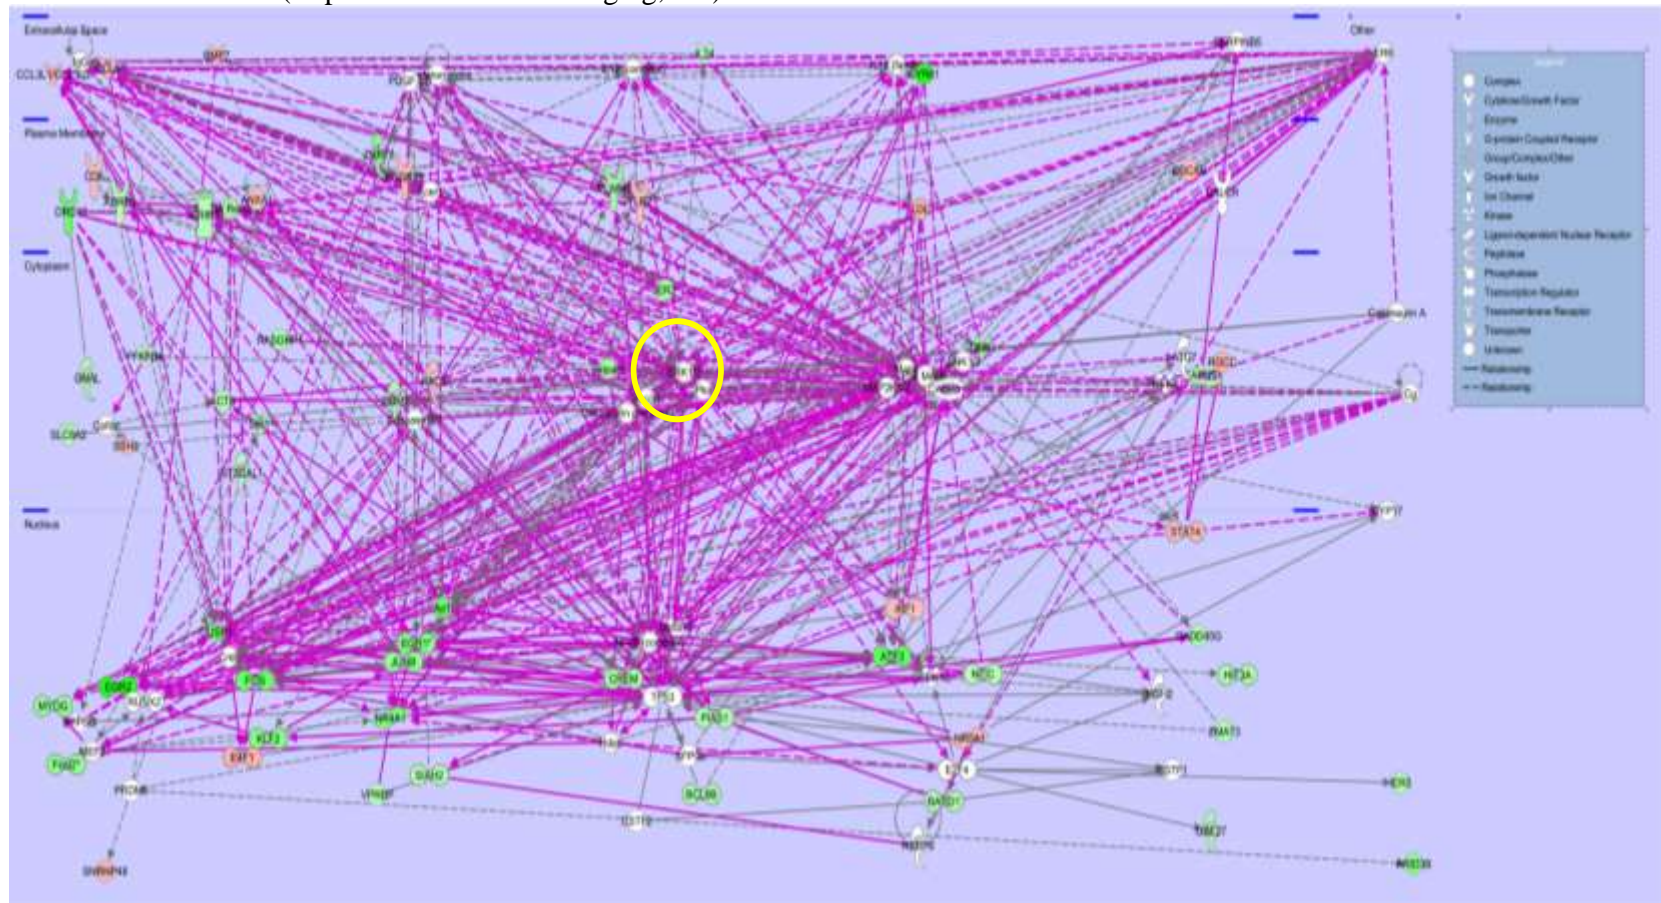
Extracellular Space

Other

Plasma Membrane

Cytoplasm

Nucleus

Complex
Cytokine/Growth Factor
Enzyme
G-protein Coupled Receptor
Group/Complex/Other
Growth factor
Ion Channel
Kinase
Ligand-dependent Nuclear Receptor
Peptidase
Phosphatase
Transcription Regulator
Transmembrane Receptor
Transporter
Unknown
Relationship
Relationship

CCL3L1
BMP2
PDGF
FOS
FOS
EGR1
MYOG
KLF2
ATF3
CREM
TP53
NR4A1
JUNB
GADD45G
HIF3A
STAT4
Calmodulin A
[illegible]